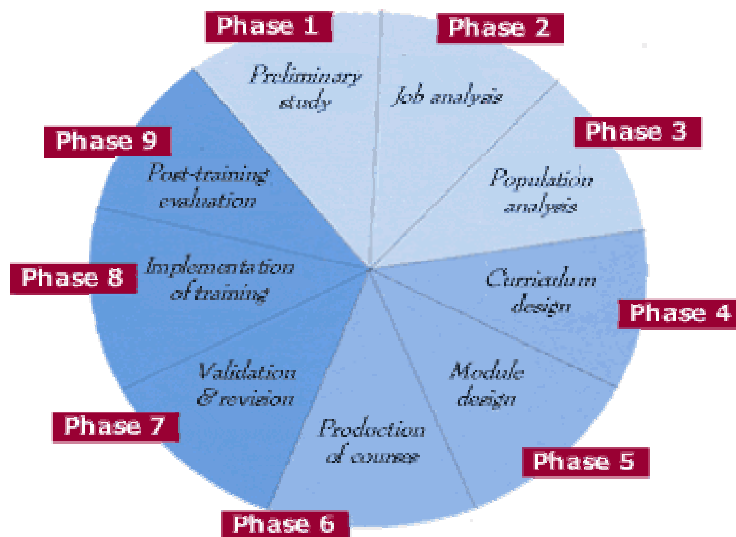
Phase 1
Preliminary study

Phase 2
Job analysis

Phase 3
Population analysis

Phase 4
Curriculum design

Phase 5
Module design

Phase 6
Production of courses

Phase 7
Validation & revision

Phase 8
Implementation of training

Phase 9
Post-training evaluation